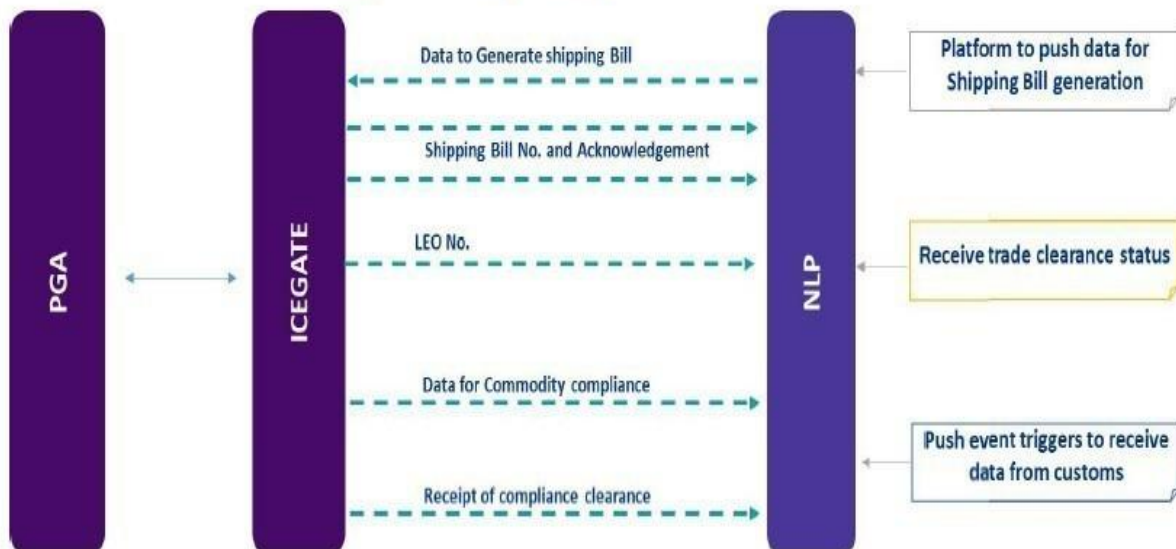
PGA

ICEGATE

Data to Generate shipping Bill

Shipping Bill No. and Acknowledgement

LEO No.

Data for Commodity compliance

Receipt of compliance clearance

NLP

Platform to push data for Shipping Bill generation

Receive trade clearance status

Push event triggers to receive data from customs